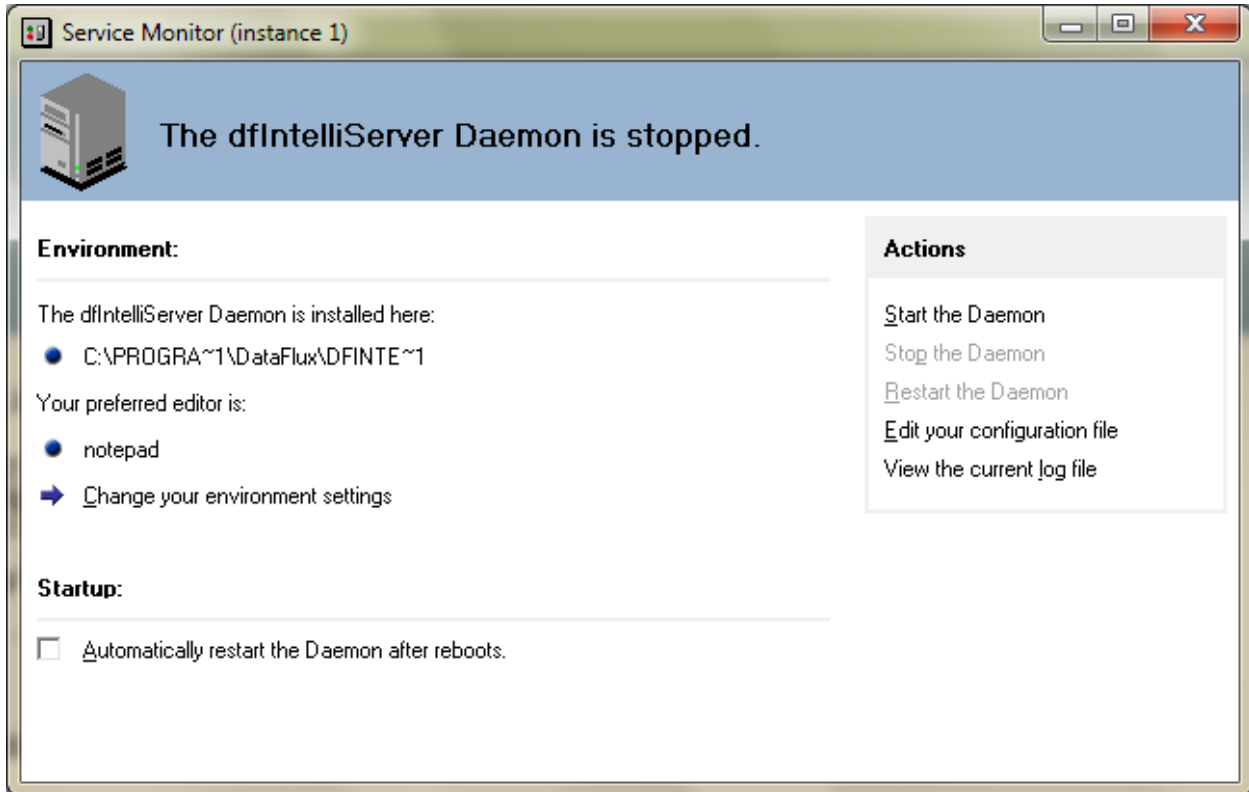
Service Monitor (instance 1)

The dfIntelliServer Daemon is stopped.

Environment:

The dfIntelliServer Daemon is installed here:

C:\PROGRA~1\DataFlux\DFINTE~1

Your preferred editor is:

notepad

Change your environment settings

Startup:

Automatically restart the Daemon after reboots.

Actions

Start the Daemon

Stop the Daemon

Restart the Daemon

Edit your configuration file

View the current log file